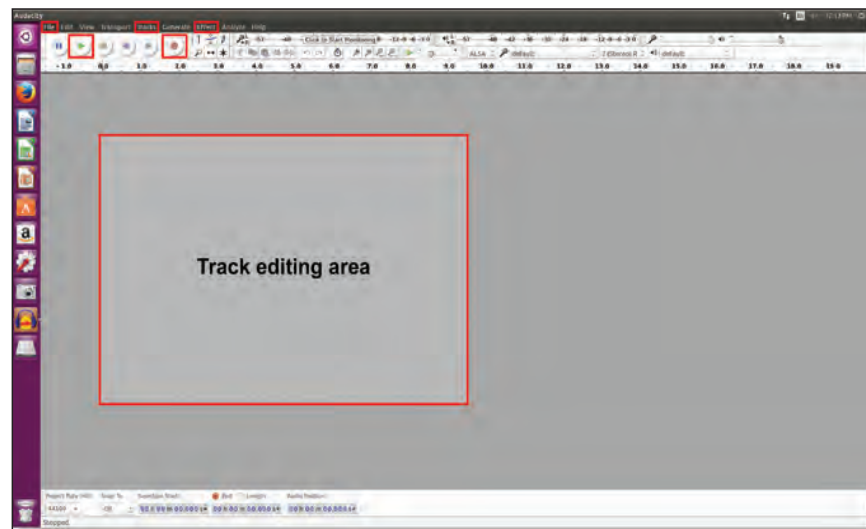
Audacity

File Edit View Transport Tracks Generate Effect Analyze Help

Click to Start Monitoring

ALSA default 2 (Stereo) R default

-1.0 0.0 1.0 2.0 3.0 4.0 5.0 6.0 7.0 8.0 9.0 10.0 11.0 12.0 13.0 14.0 15.0 16.0 17.0 18.0 19.0

Track editing area

Project Rate (Hz): Snap To: Selection Start: End Length Audio Position:

44100 Off 00 h 00 m 00.000 s 00 h 00 m 00.000 s 00 h 00 m 00.000 s

Stopped.